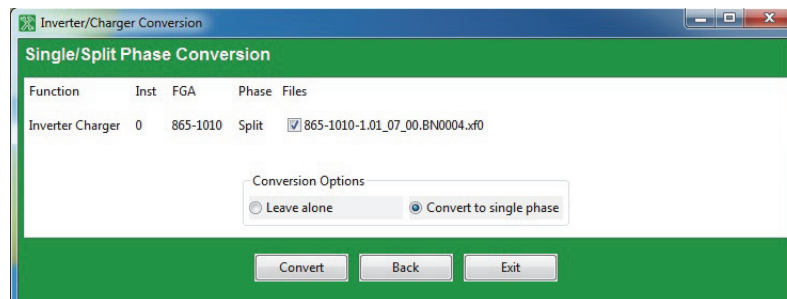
Inverter/Charger Conversion

Single/Split Phase Conversion

| Function | Inst | FGA | Phase | Files |
|---|---|---|---|---|
| Inverter Charger | 0 | 865-1010 | Split | 865-1010-1.01_07_00.BN0004.xf0 |

Conversion Options

Leave alone

Convert to single phase

Convert

Back

Exit